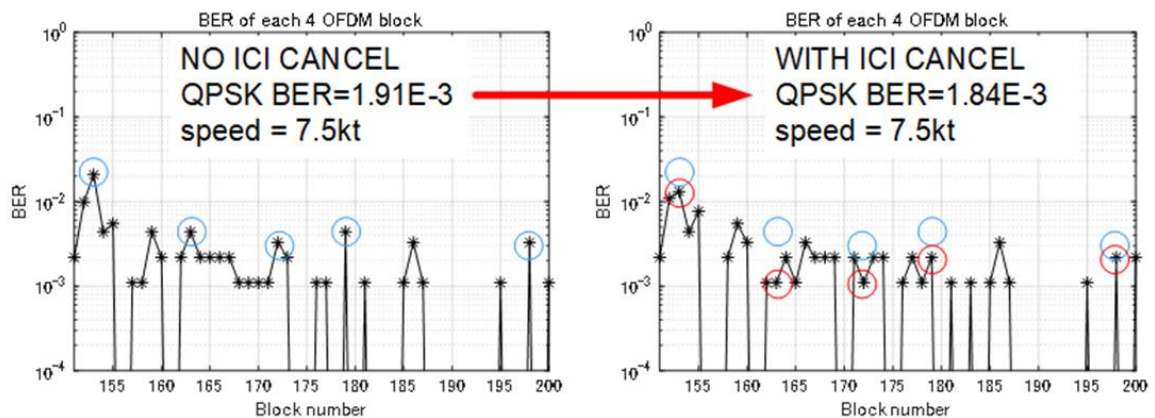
BER of each 4 OFDM block

$10^0$
$10^{-1}$
$10^{-2}$
$10^{-3}$
$10^{-4}$

BER

NO ICI CANCEL
QPSK BER=1.91E-3
speed = 7.5kt

155 160 165 170 175 180 185 190 195 200
Block number

BER of each 4 OFDM block

$10^0$
$10^{-1}$
$10^{-2}$
$10^{-3}$
$10^{-4}$

BER

WITH ICI CANCEL
QPSK BER=1.84E-3
speed = 7.5kt

155 160 165 170 175 180 185 190 195 200
Block number